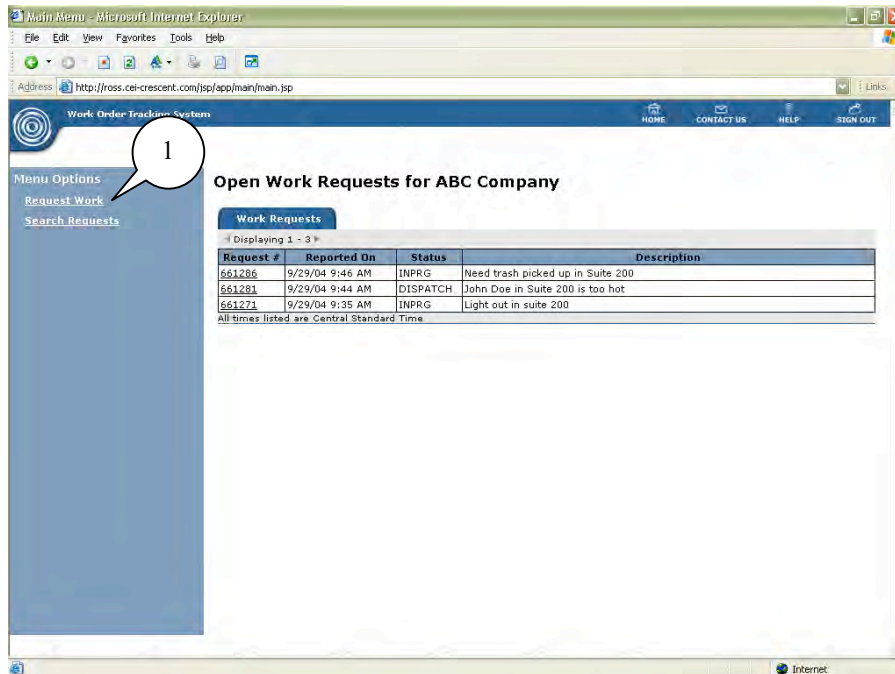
Main Menu - Microsoft Internet Explorer

File Edit View Favorites Tools Help

Address http://ross.cei-crescent.com/jsp/app/main/main.jsp

Links

Work Order Tracking System

HOME CONTACT US HELP SIGN OUT

1

Menu Options
Request Work
Search Requests

Open Work Requests for ABC Company

Work Requests

Displaying 1 - 3

| Request # | Reported On | Status | Description |
|---|---|---|---|
| 661286 | 9/29/04 9:46 AM | INPRG | Need trash picked up in Suite 200 |
| 661281 | 9/29/04 9:44 AM | DISPATCH | John Doe in Suite 200 is too hot |
| 661271 | 9/29/04 9:35 AM | INPRG | Light out in suite 200 |

All times listed are Central Standard Time

Internet